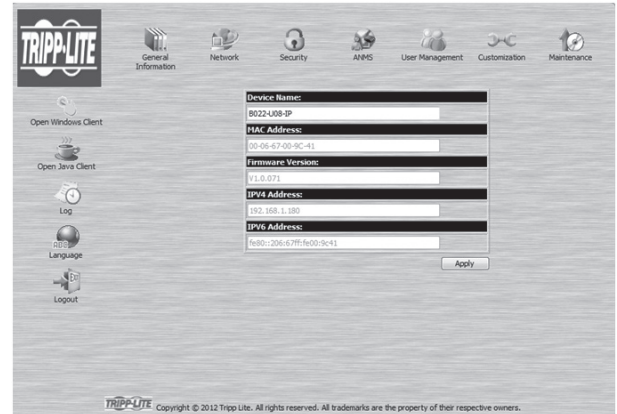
TRIPP·LITE

General Information
Network
Security
ANMS
User Management
Customization
Maintenance

Open Windows Client
Open Java Client
Log
Language
Logout

Device Name:
B022-U08-IP
MAC Address:
00-06-67-00-9C-41
Firmware Version:
V1.0.071
IPV4 Address:
192.168.1.180
IPV6 Address:
fe80::206:67ff:fe00:9c41

Apply

TRIPP·LITE Copyright © 2012 Tripp Lite. All rights reserved. All trademarks are the property of their respective owners.